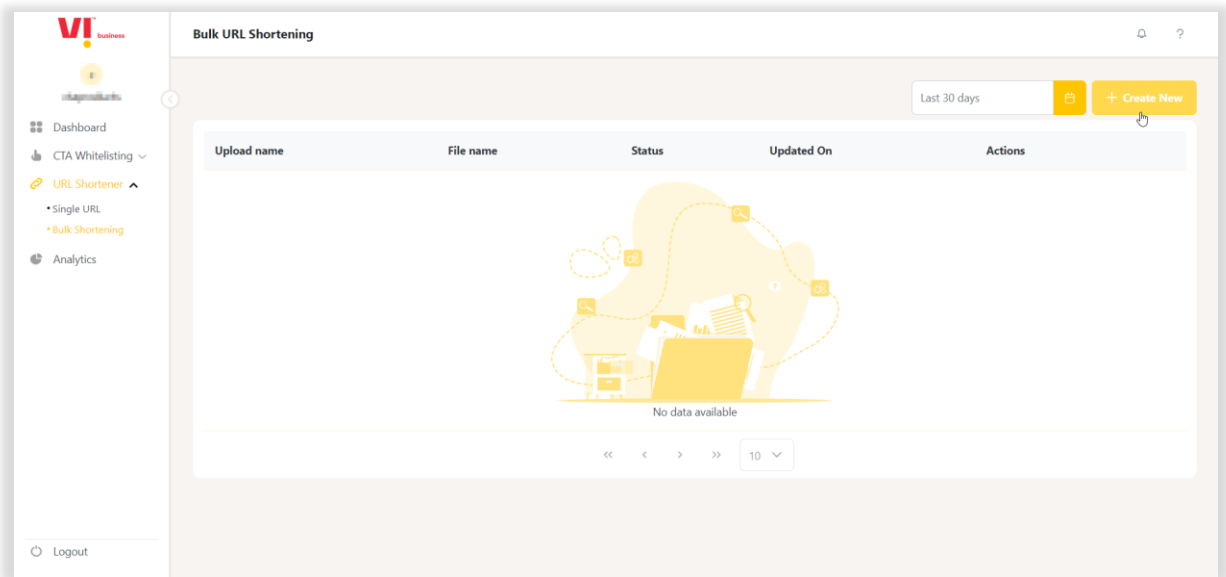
VI business

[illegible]

Dashboard
CTA Whitelisting
URL Shortener
• Single URL
• Bulk Shortening
Analytics

Logout

Bulk URL Shortening

?

Last 30 days

+ Create New

| Upload name | File name | Status | Updated On | Actions |
|---|---|---|---|---|

No data available

10